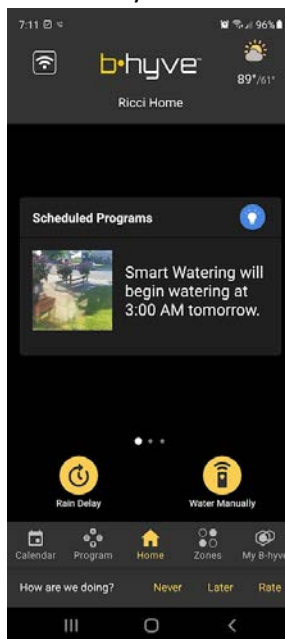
7:11 96%

b•hyve

89°/61°

Ricci Home

Scheduled Programs

Smart Watering will begin watering at 3:00 AM tomorrow.

Rain Delay

Water Manually

Calendar Program Home Zones My B-hyve

How are we doing? Never Later Rate